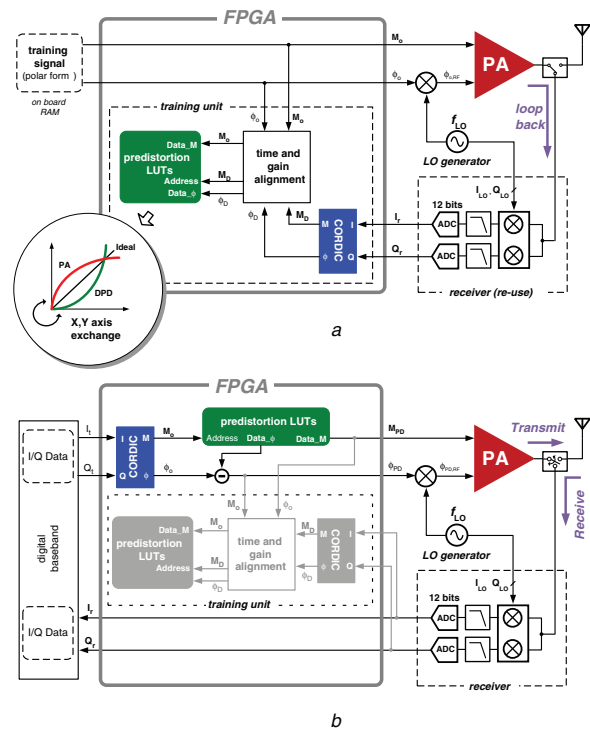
FPGA

training signal (polar form)

on board RAM

$M_o$

$\phi_o$

$\phi_{o,RF}$

PA

loop back

training unit

$\phi_o$

$M_o$

$f_{LO}$

LO generator

predistortion LUTs

Data_M

Address

Data_$\phi$

$M_o$

$M_D$

$\phi_D$

time and gain alignment

$\phi_D$

$M_D$

CORDIC

I

Q

M

$\phi$

$I_r$

$Q_r$

12 bits

ADC

ADC

$I_{LO}$, $Q_{LO}$

receiver (re-use)

PA

Ideal

DPD

X,Y axis exchange

a

FPGA

I/Q Data

$I_t$

$Q_t$

CORDIC

I

Q

M

$\phi$

$M_o$

$\phi_o$

predistortion LUTs

Address

Data_$\phi$

Data_M

$M_{PD}$

$\phi_{PD}$

$\phi_{PD,RF}$

PA

Transmit

Receive

digital baseband

predistortion LUTs

Data_M

Address

$M_o$

$M_D$

$\phi_D$

$M_o$

$\phi_o$

time and gain alignment

$M_D$

$\phi_D$

CORDIC

I

Q

M

$\phi$

training unit

$f_{LO}$

LO generator

$I_{LO}$, $Q_{LO}$

12 bits

ADC

ADC

I/Q Data

$I_r$

$Q_r$

receiver

b